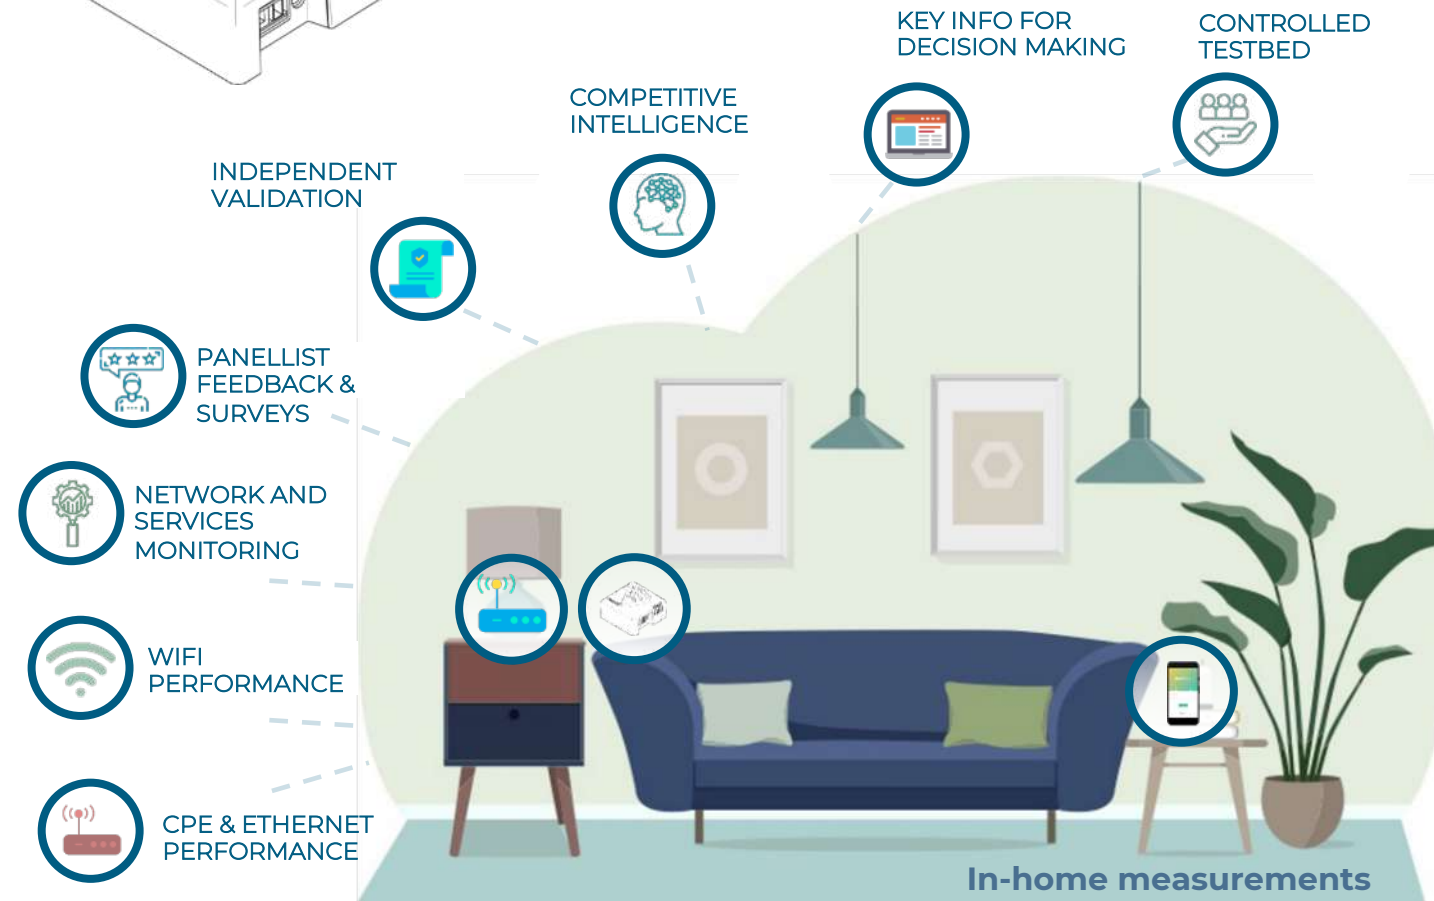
KEY INFO FOR DECISION MAKING

CONTROLLED TESTBED

COMPETITIVE INTELLIGENCE

INDEPENDENT VALIDATION

PANELLIST FEEDBACK & SURVEYS

NETWORK AND SERVICES MONITORING

WIFI PERFORMANCE

CPE & ETHERNET PERFORMANCE

In-home measurements